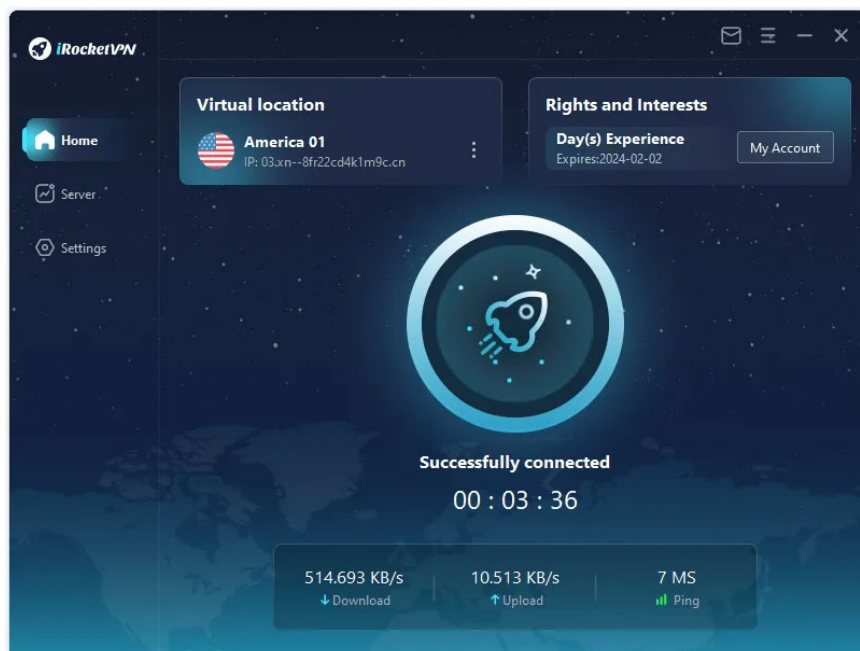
iRocketVPN

Home

Server

Settings

Virtual location

America 01

IP: 03.xn--8fr22cd4k1m9c.cn

Rights and Interests

Day(s) Experience

Expires:2024-02-02

My Account

Successfully connected

00 : 03 : 36

514.693 KB/s
↓Download

10.513 KB/s
↑Upload

7 MS
Ping